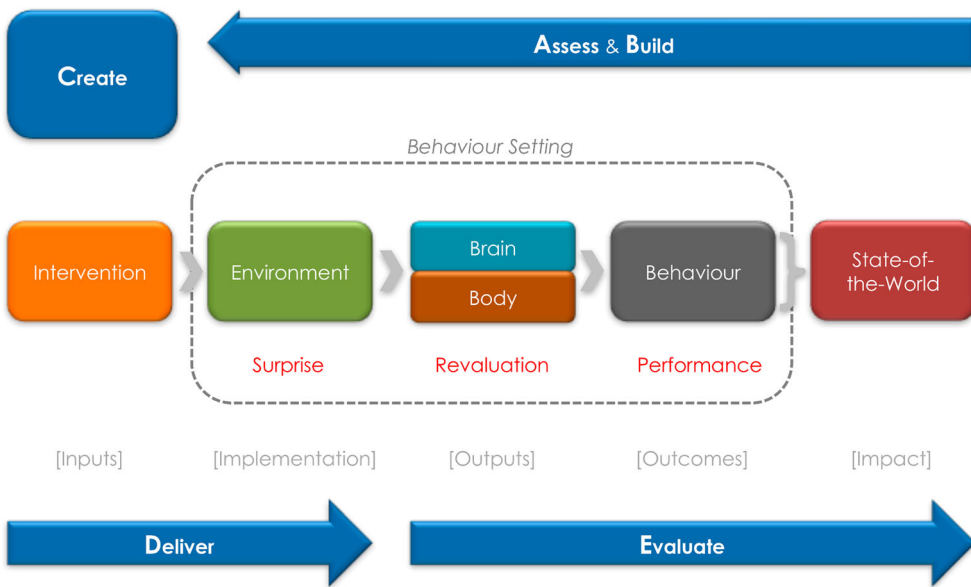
Create

Assess & Build

Behaviour Setting

Intervention

Environment

Brain

Body

Behaviour

State-of-the-World

Surprise

Revaluation

Performance

[Inputs]

[Implementation]

[Outputs]

[Outcomes]

[Impact]

Deliver

Evaluate